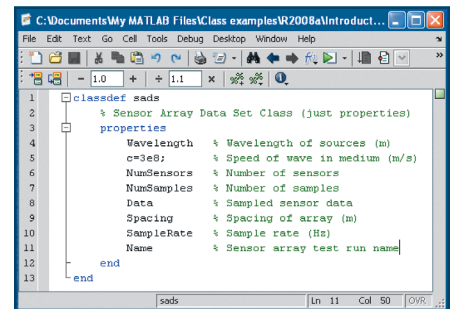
C:\Documents\My MATLAB Files\Class examples\R2008a\Introduct...

File Edit Text Go Cell Tools Debug Desktop Window Help

- 1.0 + ÷ 1.1 ×

1 classdef sads
2 % Sensor Array Data Set Class (just properties)
3 properties
4 Wavelength % Wavelength of sources (m)
5 c=3e8; % Speed of wave in medium (m/s)
6 NumSensors % Number of sensors
7 NumSamples % Number of samples
8 Data % Sampled sensor data
9 Spacing % Spacing of array (m)
10 SampleRate % Sample rate (Hz)
11 Name % Sensor array test run name
12 end
13 end

sads Ln 11 Col 50 OVR